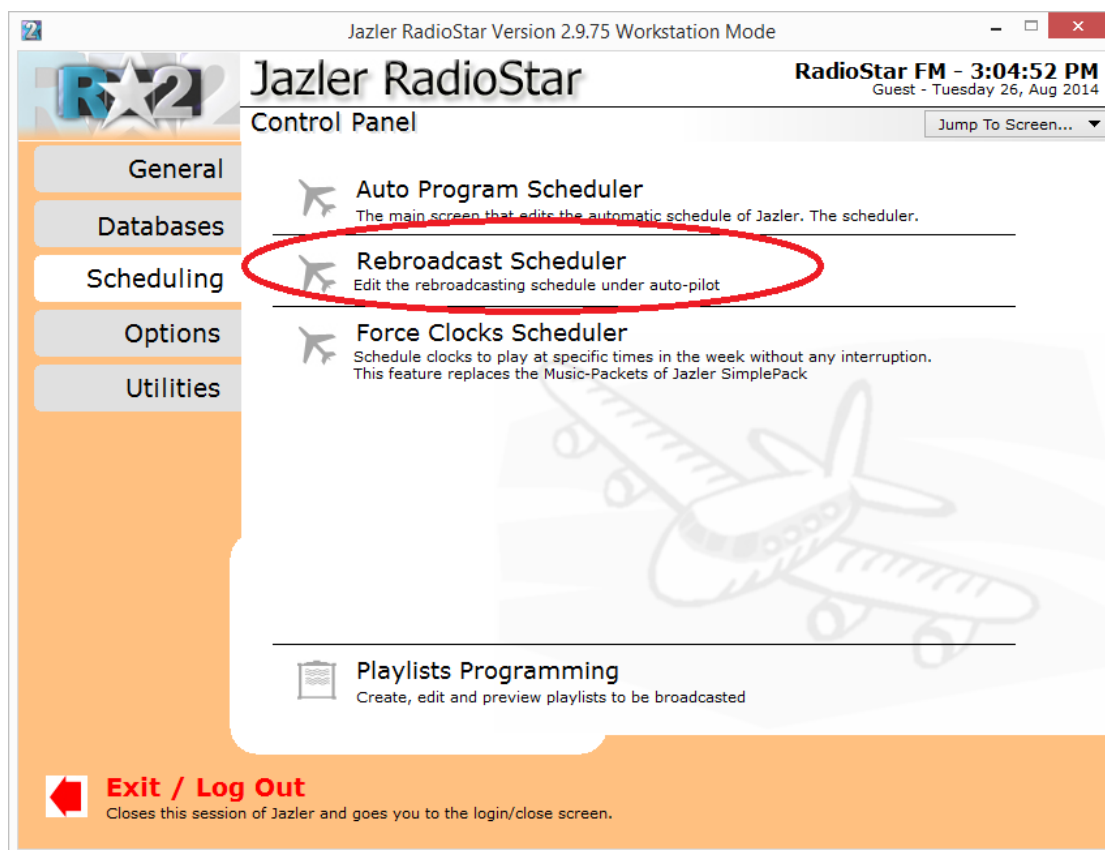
Jazler RadioStar Version 2.9.75 Workstation Mode

R★2

Jazler RadioStar

RadioStar FM - 3:04:52 PM
Guest - Tuesday 26, Aug 2014

Control Panel

Jump To Screen...

General

Databases

Scheduling

Options

Utilities

Auto Program Scheduler
The main screen that edits the automatic schedule of Jazler. The scheduler.

Rebroadcast Scheduler
Edit the rebroadcasting schedule under auto-pilot

Force Clocks Scheduler
Schedule clocks to play at specific times in the week without any interruption.
This feature replaces the Music-Packets of Jazler SimplePack

Playlists Programming
Create, edit and preview playlists to be broadcasted

Exit / Log Out
Closes this session of Jazler and goes you to the login/close screen.